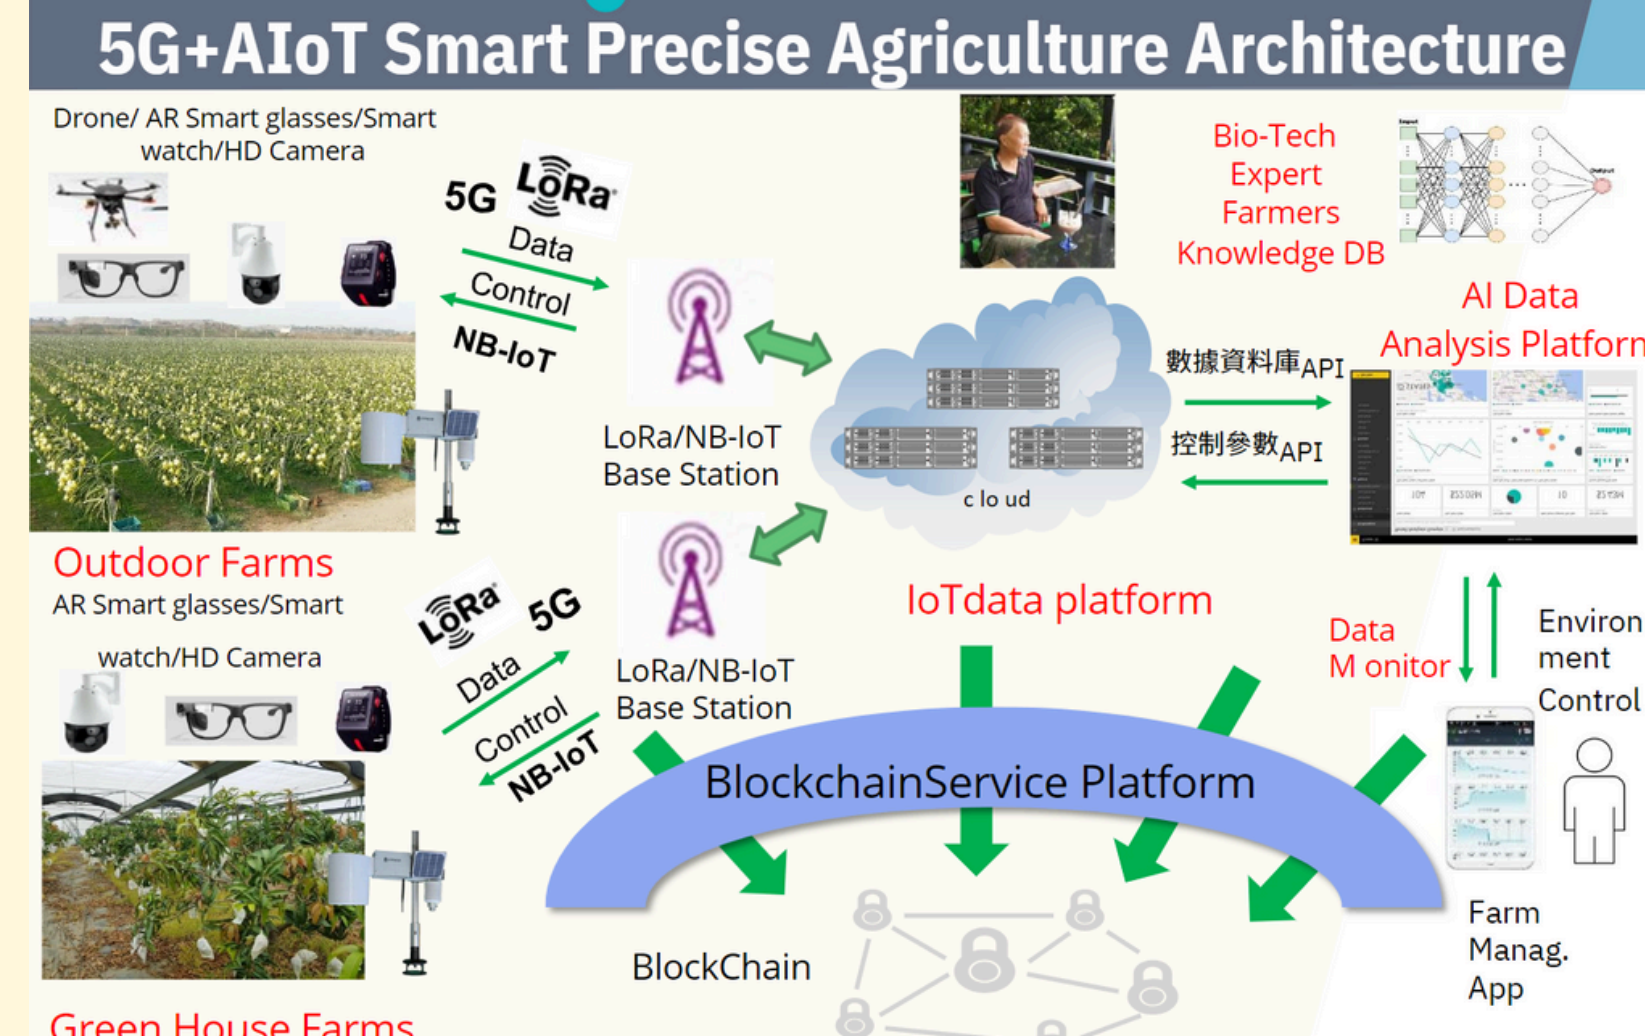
5G+AIoT Smart Precise Agriculture Architecture

Drone/ AR Smart glasses/Smart watch/HD Camera

5G LoRa

Data

Control

NB-IoT

LoRa/NB-IoT Base Station

Bio-Tech Expert Farmers Knowledge DB

AI Data Analysis Platform

數據資料庫API

控制參數API

c lo ud

Outdoor Farms

AR Smart glasses/Smart watch/HD Camera

LoRa 5G

Data

Control

NB-IoT

LoRa/NB-IoT Base Station

IoTdata platform

Data M onitor

Environ ment Control

BlockchainService Platform

BlockChain

Farm Manag. App

Green House Farms